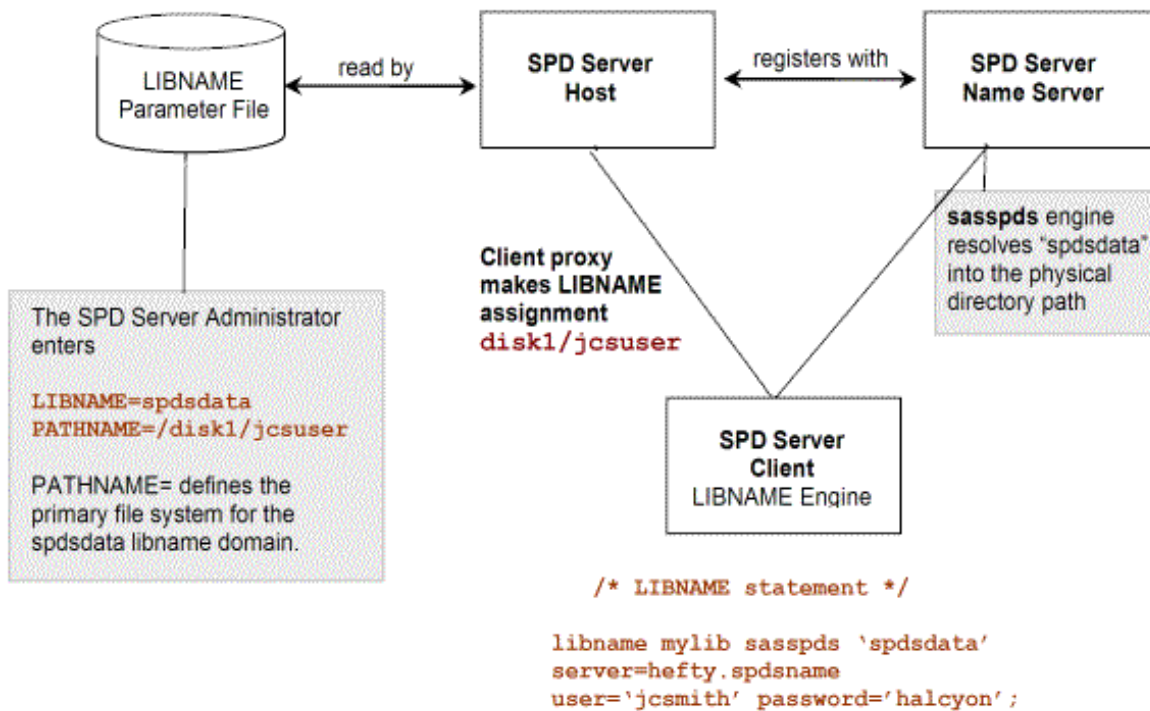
LIBNAME Parameter File

read by

SPD Server Host

registers with

SPD Server Name Server

sasspds engine resolves "spdsdata" into the physical directory path

Client proxy makes LIBNAME assignment
disk1/jcsuser

The SPD Server Administrator enters

LIBNAME=spdsdata
PATHNAME=/disk1/jcsuser

PATHNAME= defines the primary file system for the spdsdata libname domain.

SPD Server Client
LIBNAME Engine

/* LIBNAME statement */

libname mylib sasspds 'spdsdata'
server=hefty.spdsname
user='jcsmith' password='halcyon';